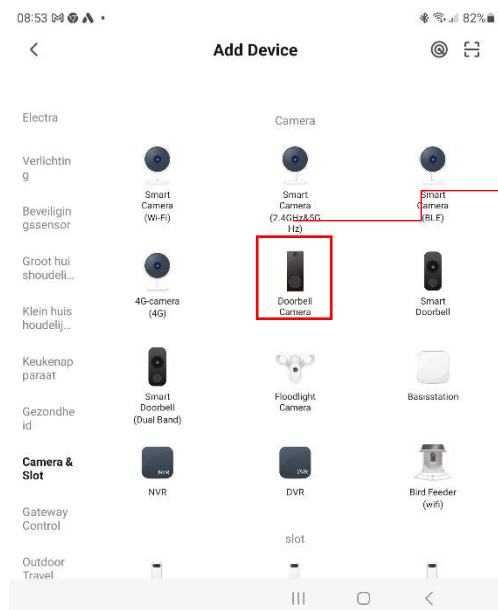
08:53 ✉ ◎ ▲ •
82%

<
Add Device

Electra

Verlichting

Beveiligingssensor

Groot huishoudeli...

Klein huishoudelij...

Keukenapparaat

Gezondheid

Camera & Slot

Gateway Control

Outdoor Travel

Camera

Smart Camera (Wi-Fi)

Smart Camera (2.4GHz&5GHz)

Smart Camera (BLE)

4G-camera (4G)

Doorbell Camera

Smart Doorbell

Smart Doorbell (Dual Band)

Floodlight Camera

Basisstation

NVR

NVR

DVR

DVR

Bird Feeder (wifi)

slot

III ○ <